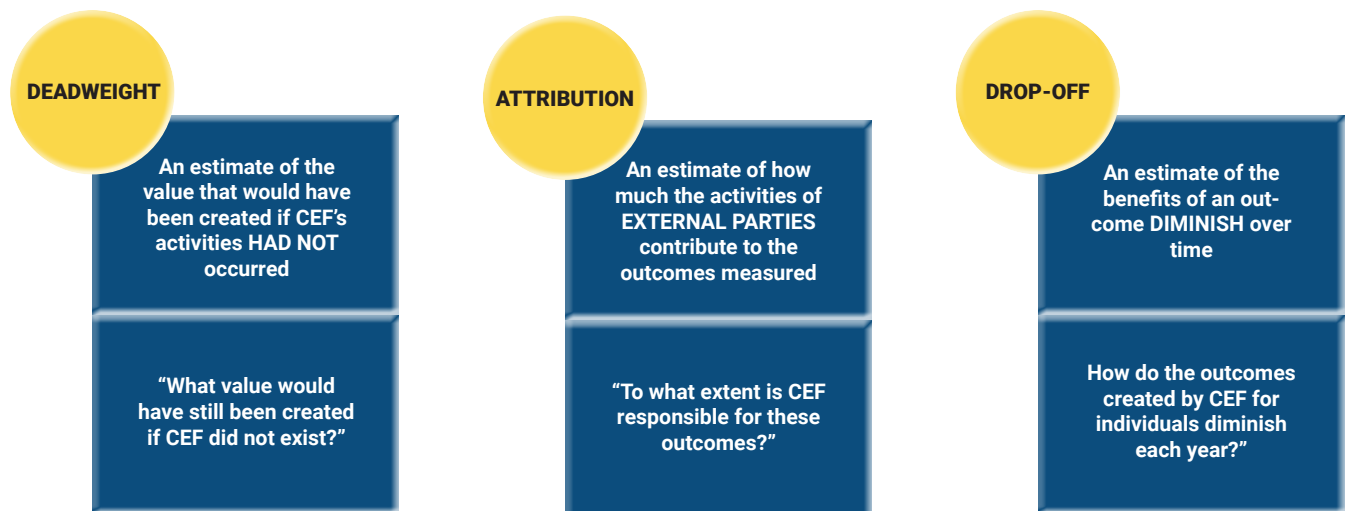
DEADWEIGHT

An estimate of the value that would have been created if CEF's activities HAD NOT occurred

“What value would have still been created if CEF did not exist?”

ATTRIBUTION

An estimate of how much the activities of EXTERNAL PARTIES contribute to the outcomes measured

“To what extent is CEF responsible for these outcomes?”

DROP-OFF

An estimate of the benefits of an outcome DIMINISH over time

How do the outcomes created by CEF for individuals diminish each year?”